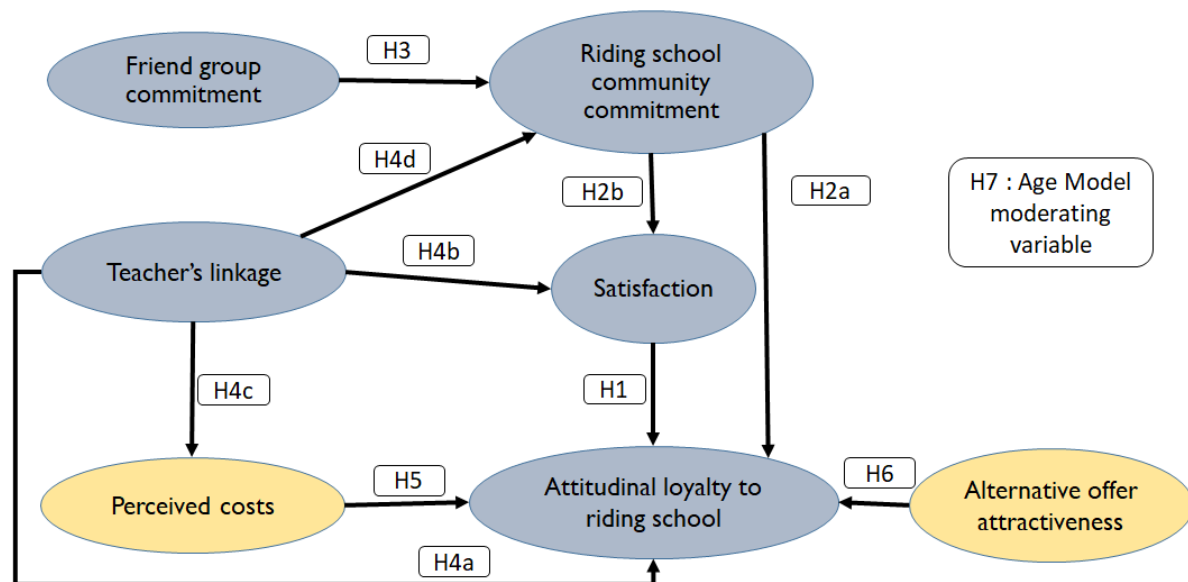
Friend group commitment

H3

Riding school community commitment

H4d

H2b

H2a

H7 : Age Model moderating variable

Teacher’s linkage

H4b

Satisfaction

H4c

H1

Perceived costs

H5

Attitudinal loyalty to riding school

H6

Alternative offer attractiveness

H4a